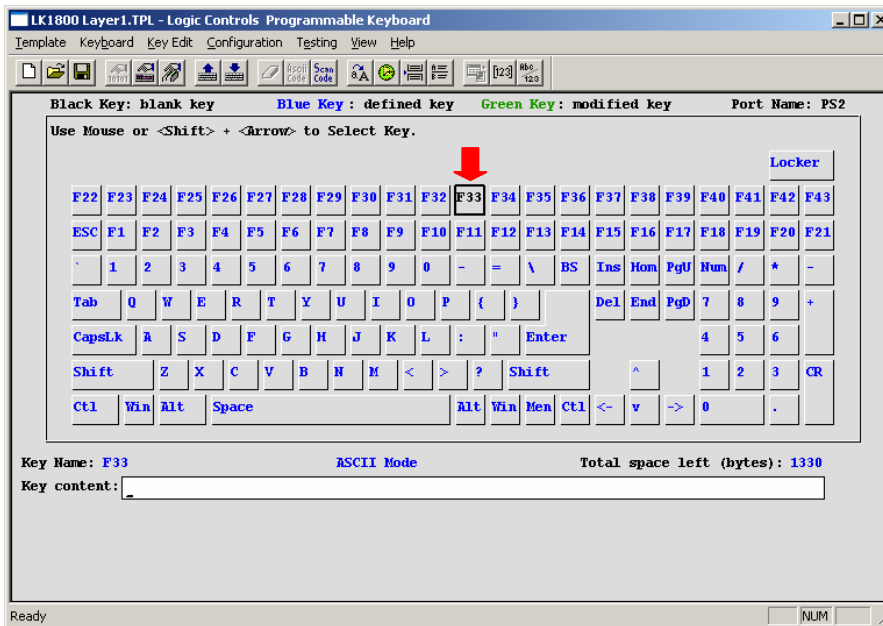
LK1800 Layer1.TPL - Logic Controls Programmable Keyboard

Template Keyboard Key Edit Configuration Testing View Help

Ascii Code Scan Code [123] Abc 123

Black Key: blank key Blue Key: defined key Green Key: modified key Port Name: PS2

Use Mouse or <Shift> + <Arrow> to Select Key.

Locker

F22 F23 F24 F25 F26 F27 F28 F29 F30 F31 F32 F33 F34 F35 F36 F37 F38 F39 F40 F41 F42 F43

ESC F1 F2 F3 F4 F5 F6 F7 F8 F9 F10 F11 F12 F13 F14 F15 F16 F17 F18 F19 F20 F21

` 1 2 3 4 5 6 7 8 9 0 - = \ BS Ins Hom PgU Num / * -

Tab Q W E R T Y U I O P { } Del End PgD 7 8 9 +

CapsLk A S D F G H J K L : " Enter 4 5 6

Shift Z X C V B N M < > ? Shift ^ 1 2 3 CR

Ctl Win Alt Space Alt Win Men Ctl <- v -> 0 .

Key Name: F33 ASCII Mode Total space left (bytes): 1330

Key content: _

Ready NUM